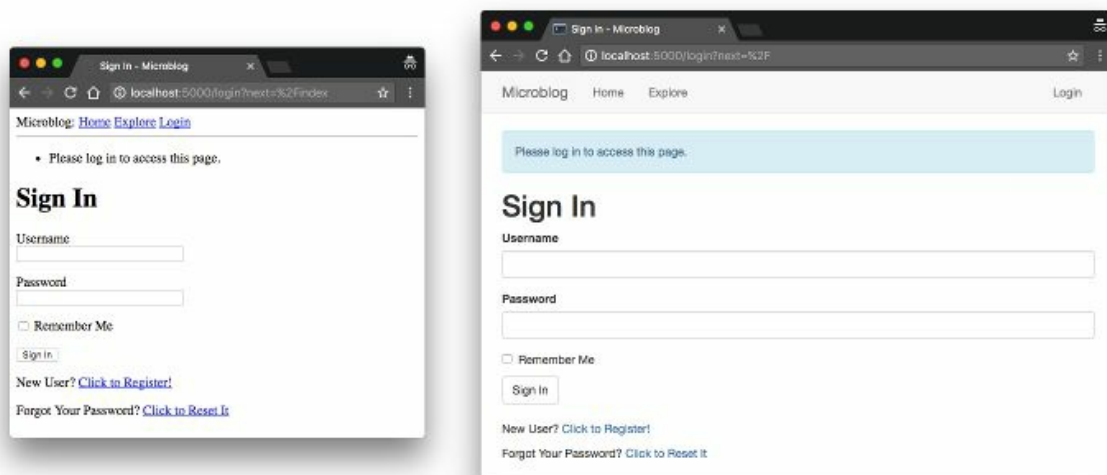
Sign In - Microblog
localhost:5000/login?next=%2Findex

Microblog: Home Explore Login

- Please log in to access this page.

# Sign In

Username

Password

Remember Me

Sign In

New User? Click to Register!

Forgot Your Password? Click to Reset It

Sign In - Microblog
localhost:5000/login?next=%2F

Microblog Home Explore Login

Please log in to access this page.

# Sign In

Username

Password

Remember Me

Sign In

New User? Click to Register!

Forgot Your Password? Click to Reset It